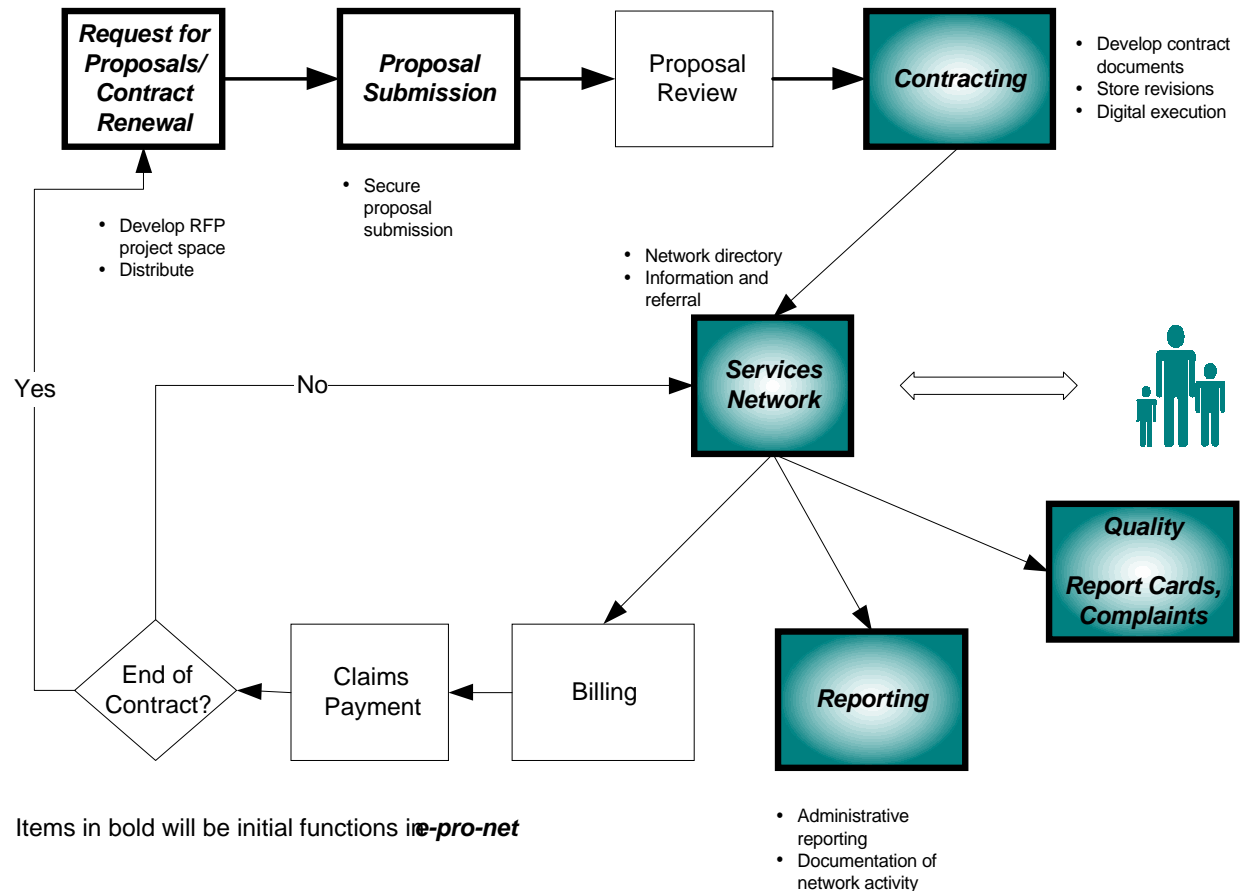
Request for Proposals/ Contract Renewal

Proposal Submission

Proposal Review

Contracting

- Develop contract documents
- Store revisions
- Digital execution

- Secure proposal submission

- Develop RFP project space
- Distribute

- Network directory
- Information and referral

Yes

No

Services Network

Quality

Report Cards, Complaints

End of Contract?

Claims Payment

Billing

Reporting

Items in bold will be initial functions in e-pro-net

- Administrative reporting
- Documentation of network activity